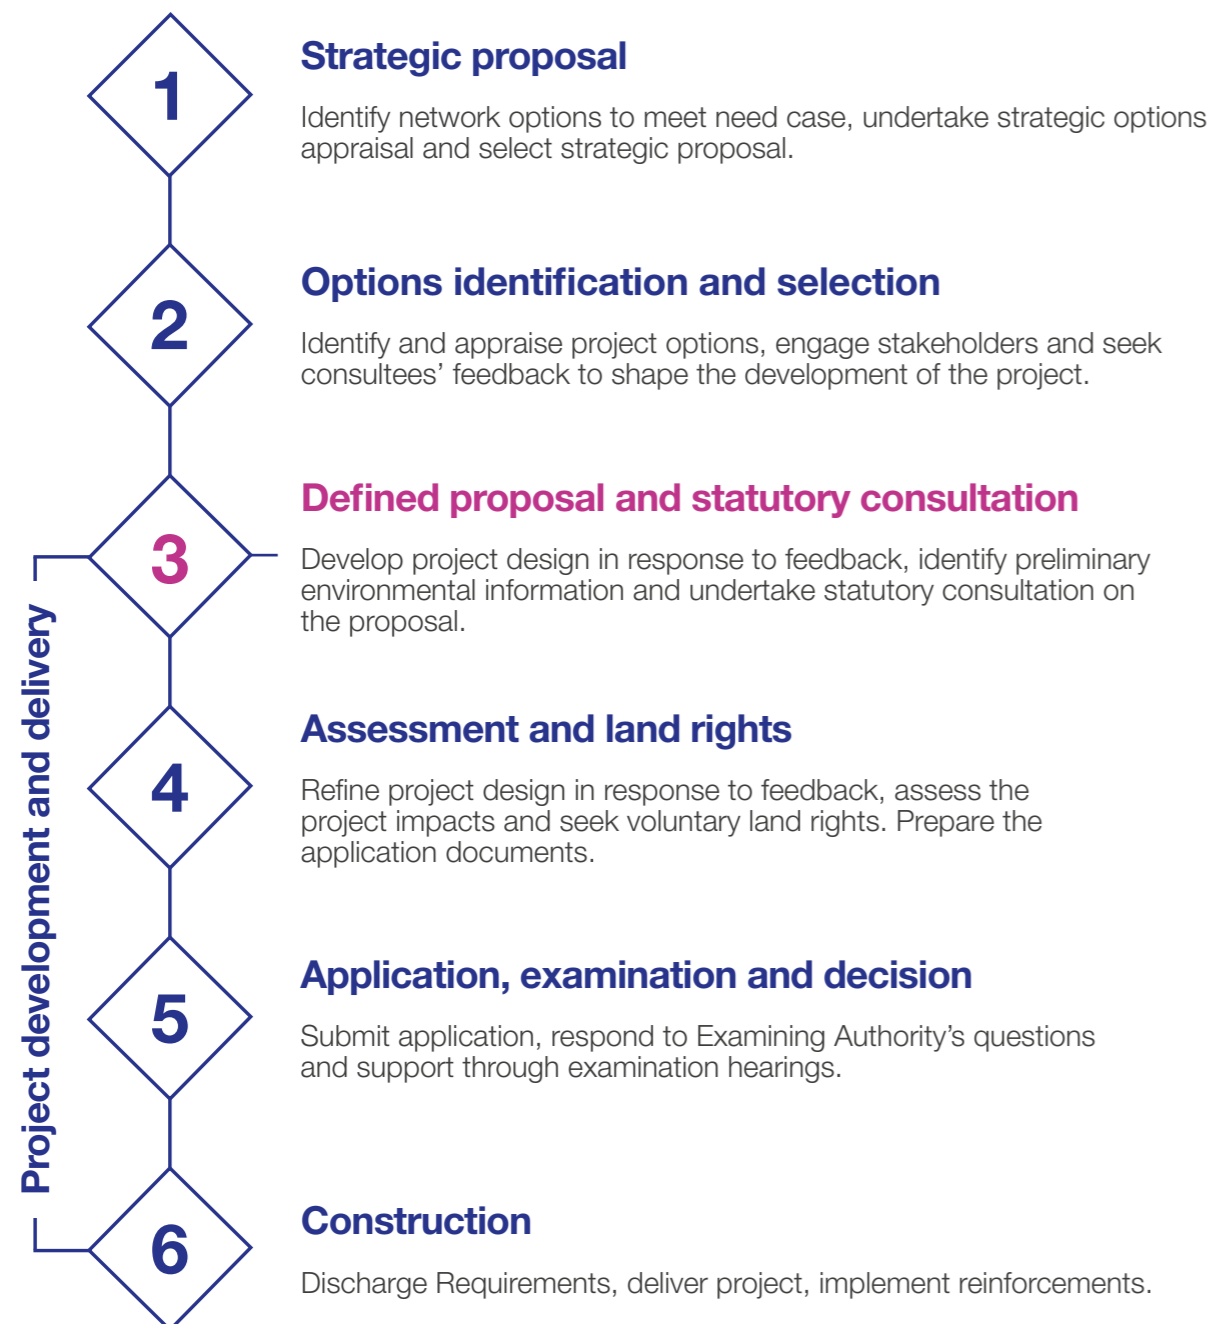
1

Strategic proposal

Identify network options to meet need case, undertake strategic options appraisal and select strategic proposal.

2

Options identification and selection

Identify and appraise project options, engage stakeholders and seek consultees' feedback to shape the development of the project.

3

Defined proposal and statutory consultation

Develop project design in response to feedback, identify preliminary environmental information and undertake statutory consultation on the proposal.

4

Assessment and land rights

Refine project design in response to feedback, assess the project impacts and seek voluntary land rights. Prepare the application documents.

5

Application, examination and decision

Submit application, respond to Examining Authority's questions and support through examination hearings.

6

Construction

Discharge Requirements, deliver project, implement reinforcements.

Project development and delivery